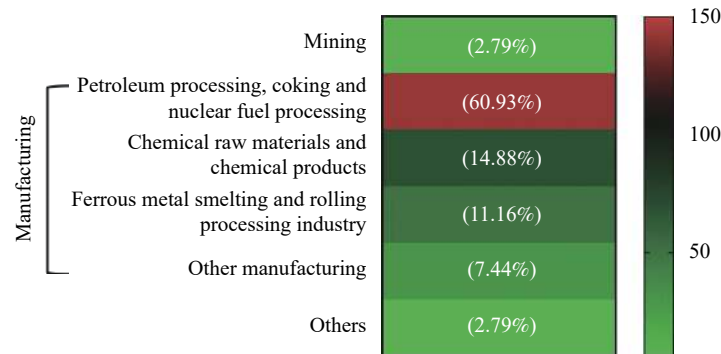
Mining
(2.79%)
Manufacturing
Petroleum processing, coking and nuclear fuel processing
(60.93%)
Chemical raw materials and chemical products
(14.88%)
Ferrous metal smelting and rolling processing industry
(11.16%)
Other manufacturing
(7.44%)
Others
(2.79%)
150
100
50